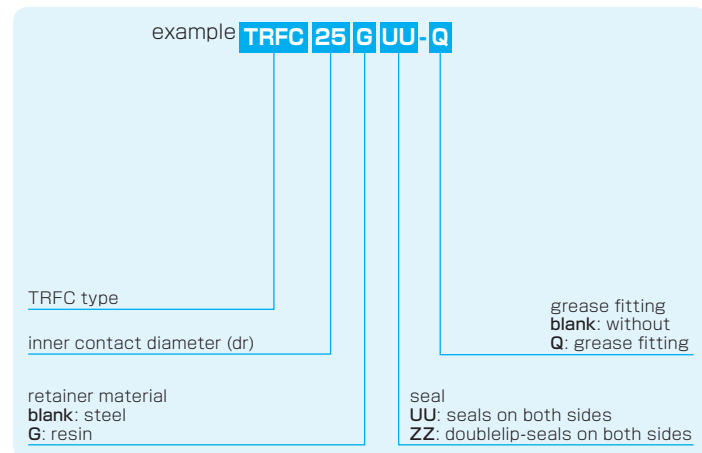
example TRFC 25 G UU - Q

TRFC type

inner contact diameter (dr)

retainer material
blank: steel
G: resin

grease fitting
blank: without
Q: grease fitting

seal
UU: seals on both sides
ZZ: doublelip-seals on both sides